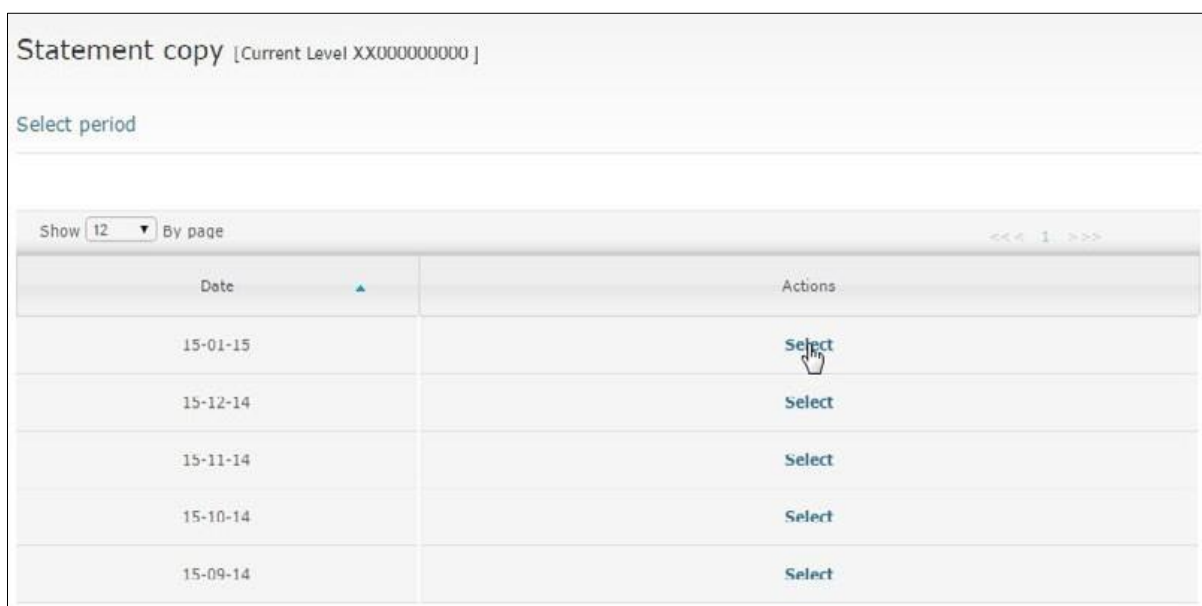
Statement copy [Current Level XX000000000 ]

Select period

Show 12 By page

<<< 1 >>>

| Date | Actions |
|---|---|
| 15-01-15 | Select |
| 15-12-14 | Select |
| 15-11-14 | Select |
| 15-10-14 | Select |
| 15-09-14 | Select |